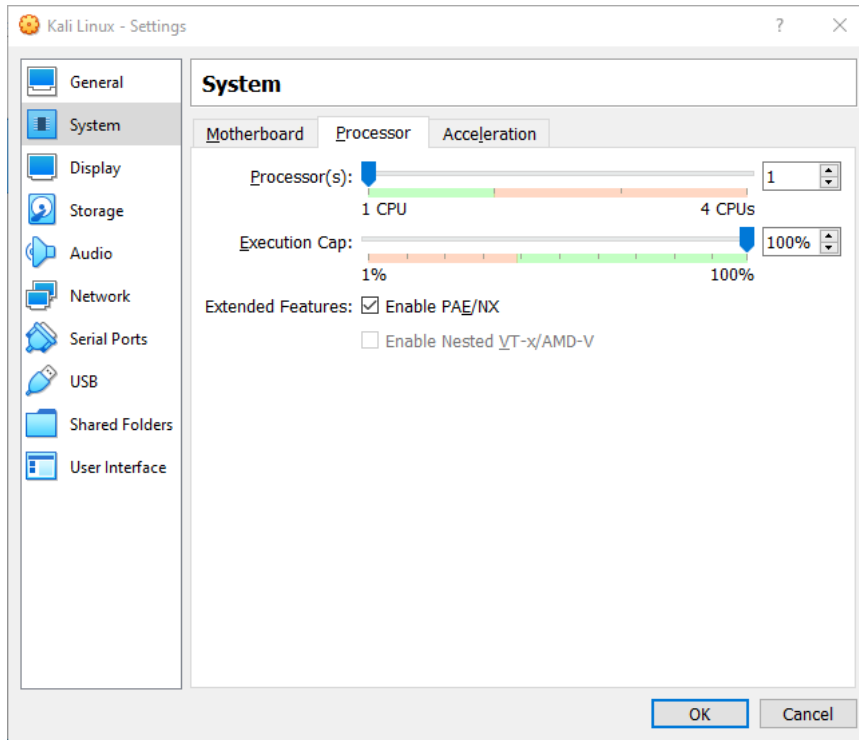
Kali Linux - Settings

?

General
System
Display
Storage
Audio
Network
Serial Ports
USB
Shared Folders
User Interface

System

Motherboard
Processor
Acceleration

Processor(s):
1
1 CPU
4 CPUs

Execution Cap:
100%
1%
100%

Extended Features: ☑ Enable PAE/NX
☐ Enable Nested VT-x/AMD-V

OK
Cancel